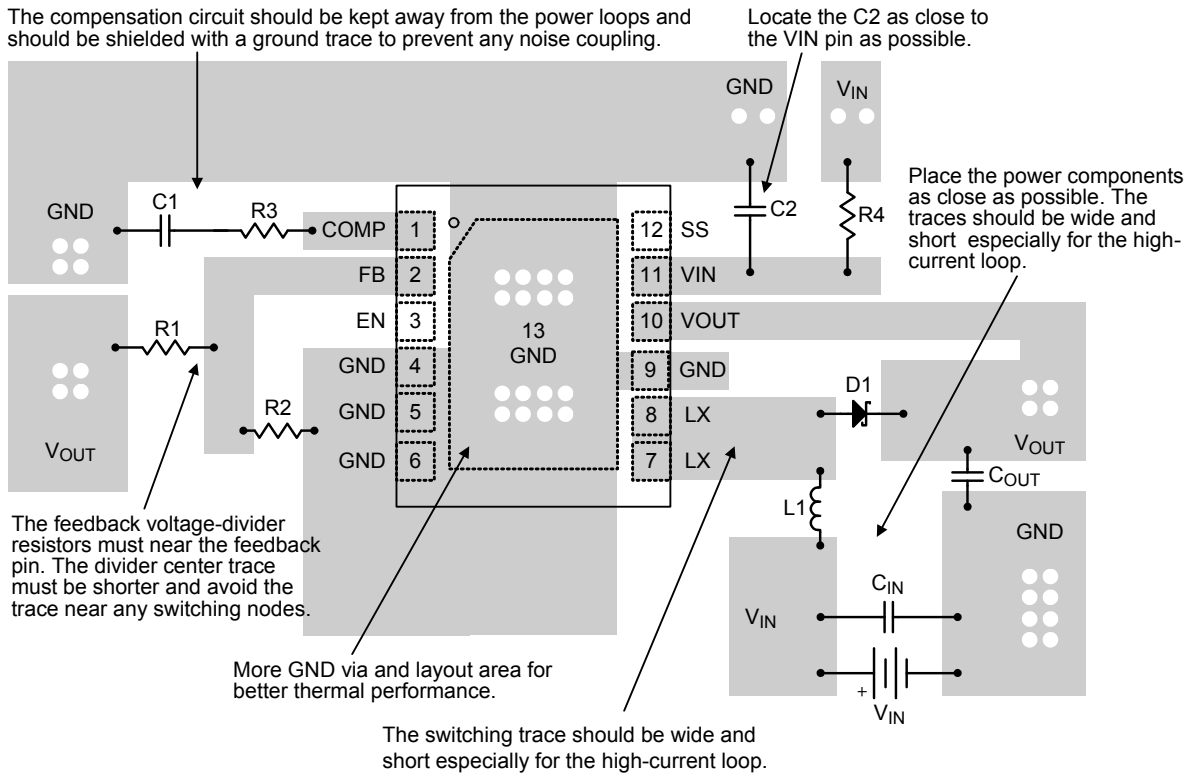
The compensation circuit should be kept away from the power loops and should be shielded with a ground trace to prevent any noise coupling.

Locate the C2 as close to the VIN pin as possible.

GND

$V_{IN}$

Place the power components as close as possible. The traces should be wide and short especially for the high-current loop.

GND

C1

R3

COMP 1

12 SS

C2

R4

FB 2

11 VIN

EN 3

13
GND

10 VOUT

R1

GND 4

9 GND

D1

GND 5

8 LX

R2

GND 6

7 LX

$V_{OUT}$

$V_{OUT}$

$C_{OUT}$

L1

GND

The feedback voltage-divider resistors must near the feedback pin. The divider center trace must be shorter and avoid the trace near any switching nodes.

$C_{IN}$

$V_{IN}$

More GND via and layout area for better thermal performance.

+

$V_{IN}$

The switching trace should be wide and short especially for the high-current loop.